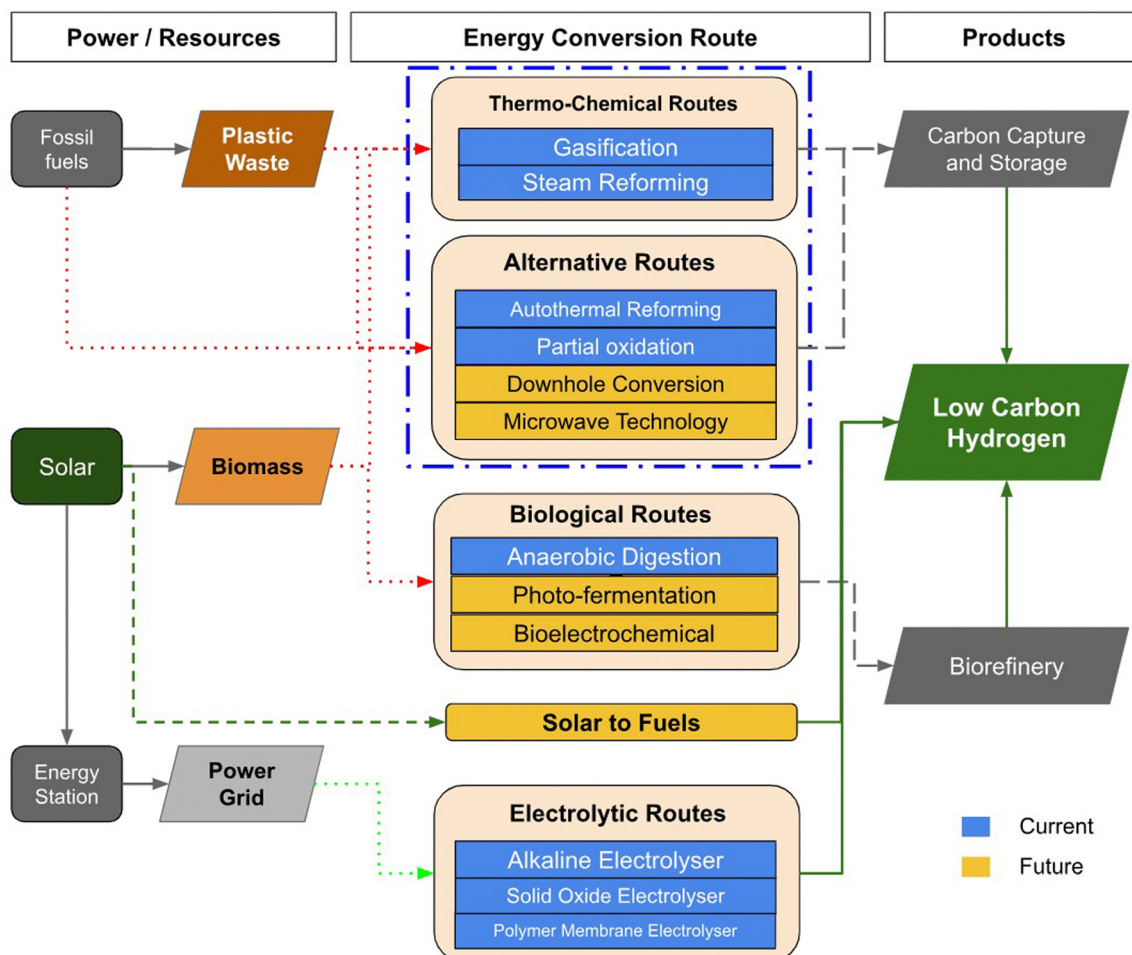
Power / Resources

Energy Conversion Route

Products

Fossil fuels

Plastic Waste

Thermo-Chemical Routes

Gasification

Steam Reforming

Carbon Capture and Storage

Alternative Routes

Autothermal Reforming

Partial oxidation

Downhole Conversion

Microwave Technology

Low Carbon Hydrogen

Solar

Biomass

Biological Routes

Anaerobic Digestion

Photo-fermentation

Bioelectrochemical

Biorefinery

Solar to Fuels

Energy Station

Power Grid

Electrolytic Routes

Alkaline Electrolyser

Solid Oxide Electrolyser

Polymer Membrane Electrolyser

Current

Future